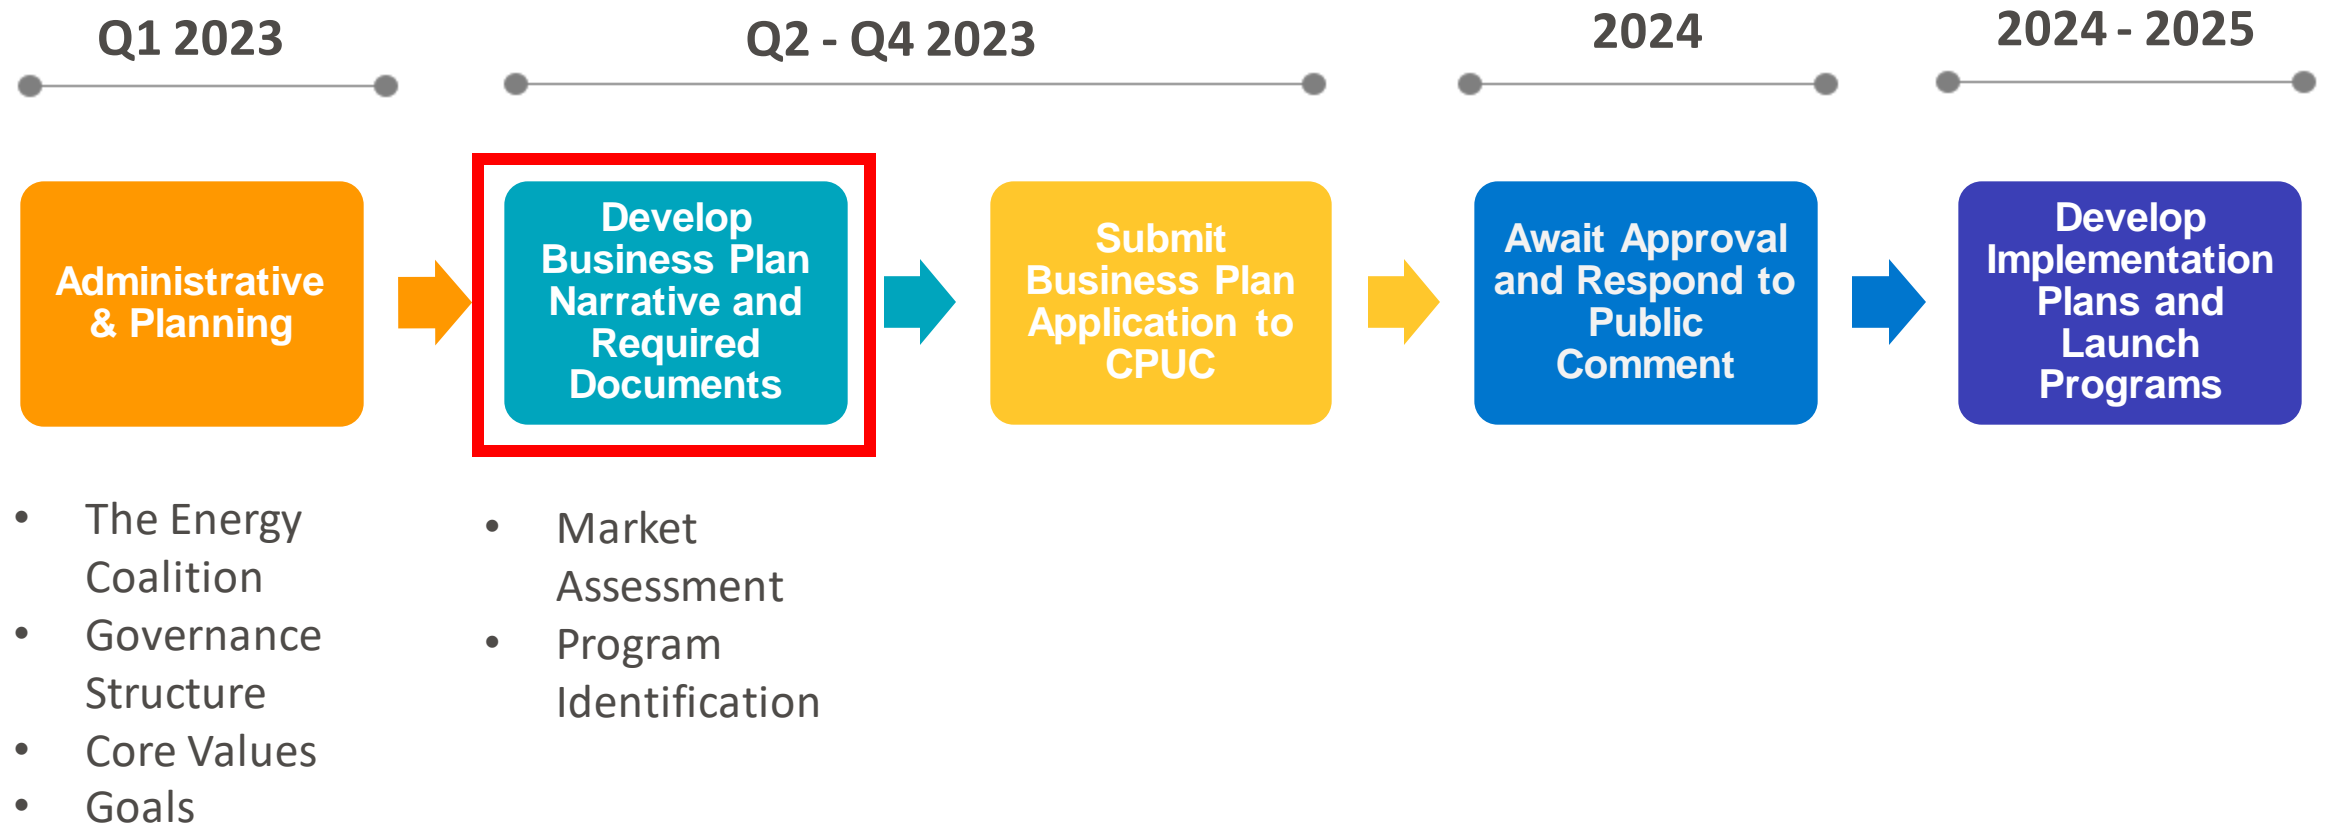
Q1 2023

Q2 - Q4 2023

2024

2024 - 2025

Administrative & Planning

Develop Business Plan Narrative and Required Documents

Submit Business Plan Application to CPUC

Await Approval and Respond to Public Comment

Develop Implementation Plans and Launch Programs

- The Energy Coalition
- Governance Structure
- Core Values
- Goals

- Market Assessment
- Program Identification